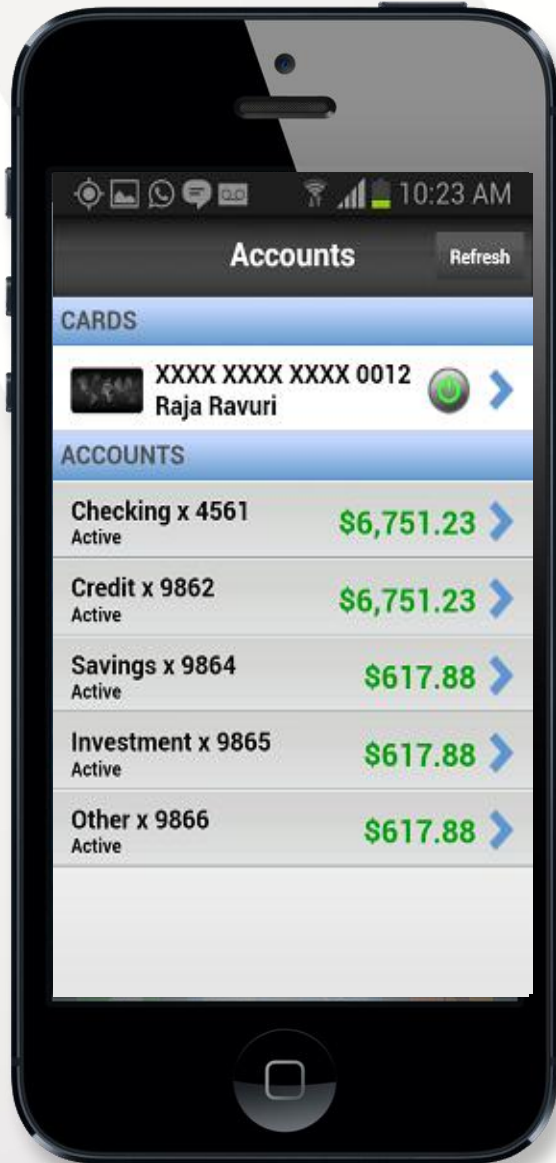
10:23 AM

Accounts

Refresh

CARDS

XXXX XXXX XXXX 0012
Raja Ravuri

ACCOUNTS

Checking x 4561
Active
$6,751.23

Credit x 9862
Active
$6,751.23

Savings x 9864
Active
$617.88

Investment x 9865
Active
$617.88

Other x 9866
Active
$617.88